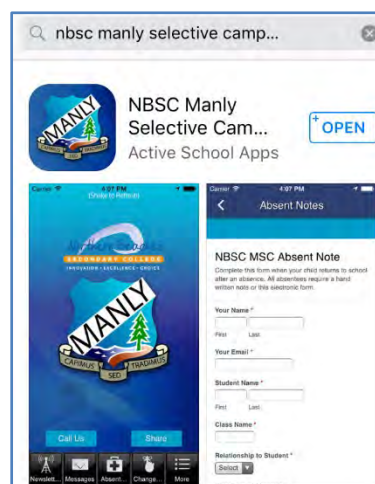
nbsc manly selective camp...

NBSC Manly Selective Cam...
Active School Apps

OPEN

Carrier 4:07 PM
Divide to Refresh

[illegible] SECONDARY COLLEGE
INNOVATION · EXCELLENCE · CHOICE

MANLY
CAPIMUS SED TRADIMUS

Call Us
Share

Newslett... Messages Absent... Change... More

Carrier 4:07 PM
Absent Notes

NBSC MSC Absent Note
Complete this form when your child returns to school after an absence. All absentees require a hand written note or this electronic form.

Your Name *
First Last

Your Email *

Student Name *
First Last

Class Name *

Relationship to Student *
Select